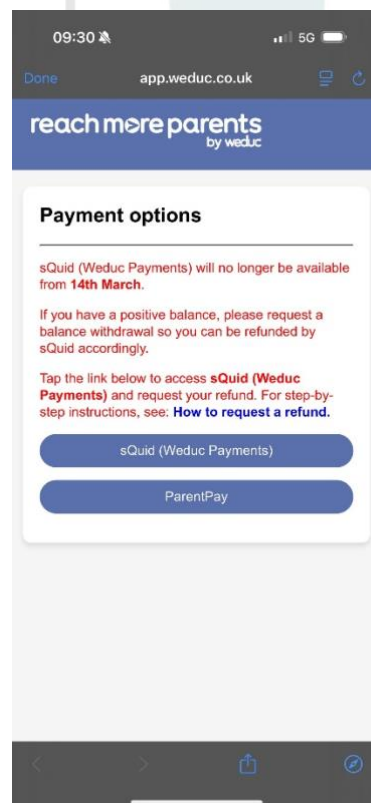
09:30

5G

Done

app.weduc.co.uk

reach more parents
by weduc

Payment options

sQuid (Weduc Payments) will no longer be available from 14th March.

If you have a positive balance, please request a balance withdrawal so you can be refunded by sQuid accordingly.

Tap the link below to access sQuid (Weduc Payments) and request your refund. For step-by-step instructions, see: How to request a refund.

sQuid (Weduc Payments)

ParentPay